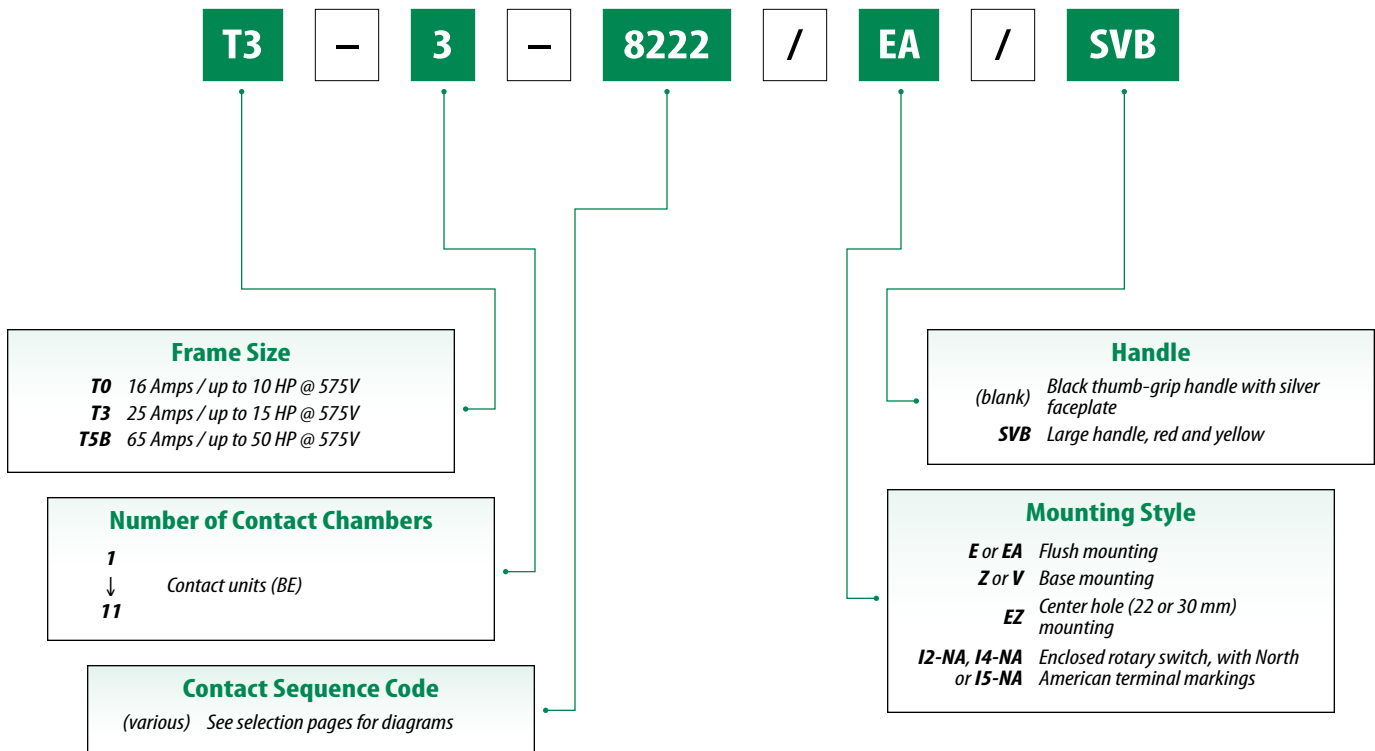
T3 – 3 – 8222 / EA / SVB

Frame Size

| | |
|---|---|
| T0 | 16 Amps / up to 10 HP @ 575V |
| T3 | 25 Amps / up to 15 HP @ 575V |
| T5B | 65 Amps / up to 50 HP @ 575V |

Number of Contact Chambers

1
↓ Contact units (BE)
11

Contact Sequence Code

(various) See selection pages for diagrams

Handle

| | |
|---|---|
| (blank) | Black thumb-grip handle with silver faceplate |
| SVB | Large handle, red and yellow |

Mounting Style

| | |
|---|---|
| E or EA | Flush mounting |
| Z or V | Base mounting |
| EZ | Center hole (22 or 30 mm) mounting |
| I2-NA, I4-NA or I5-NA | Enclosed rotary switch, with North American terminal markings |